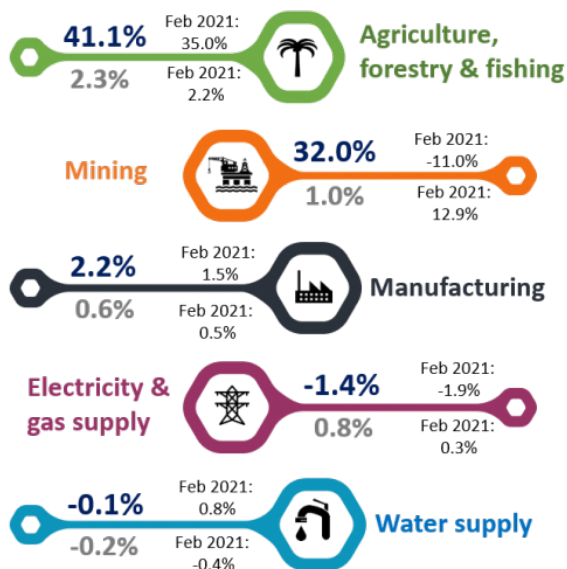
41.1%
Feb 2021:
35.0%
2.3%
Feb 2021:
2.2%
Agriculture, forestry & fishing

Mining
32.0%
Feb 2021:
-11.0%
1.0%
Feb 2021:
12.9%

2.2%
Feb 2021:
1.5%
0.6%
Feb 2021:
0.5%
Manufacturing

Electricity & gas supply
-1.4%
Feb 2021:
-1.9%
0.8%
Feb 2021:
0.3%

-0.1%
Feb 2021:
0.8%
-0.2%
Feb 2021:
-0.4%
Water supply